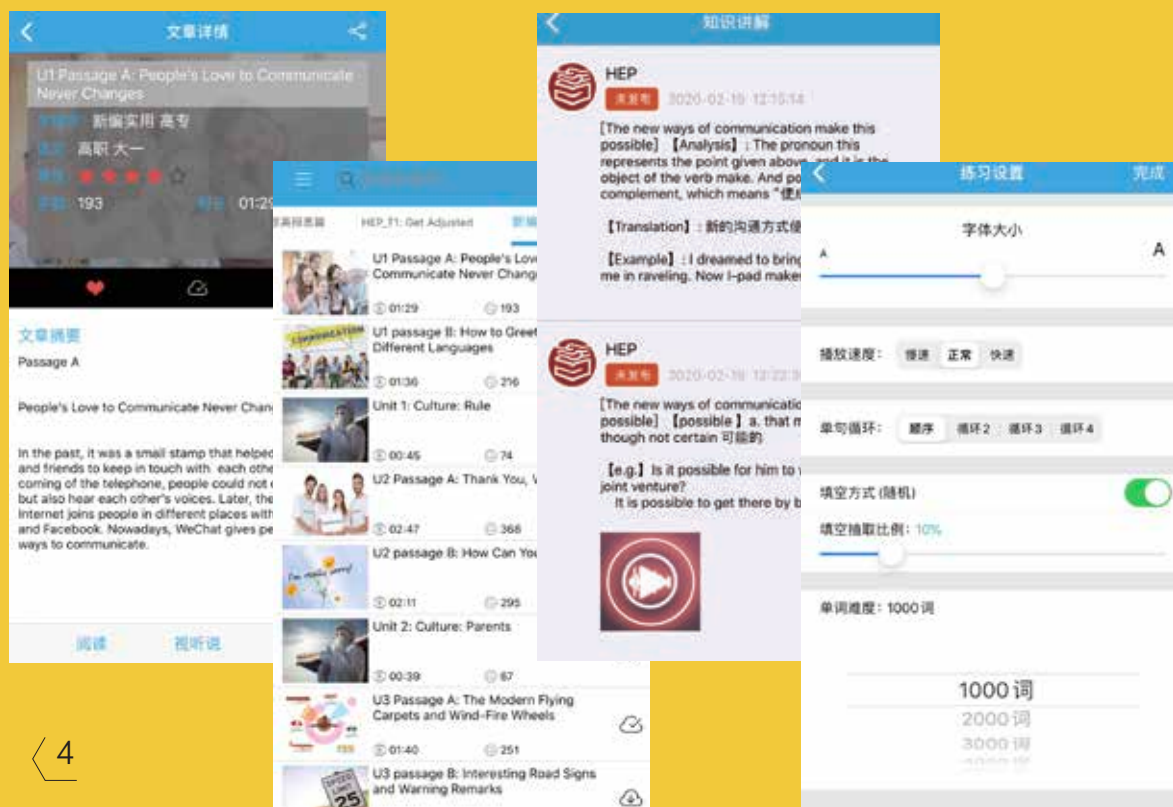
文章详情

U1 Passage A: People's Love to Communicate Never Changes

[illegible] 新编实用 高专
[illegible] 高职 大一
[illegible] ★★★★☆
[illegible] 193 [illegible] 01:29

文章摘要
Passage A

People's Love to Communicate Never Chang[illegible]

In the past, it was a small stamp that helped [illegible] and friends to keep in touch with each othe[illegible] coming of the telephone, people could not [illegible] but also hear each other's voices. Later, the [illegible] Internet joins people in different places with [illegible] and Facebook. Nowadays, WeChat gives pe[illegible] ways to communicate.

阅读 视听说

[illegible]

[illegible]英语思篇 HEP_T1: Get Adjusted 新编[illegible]

U1 Passage A: People's Lov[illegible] Communicate Never Chang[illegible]
01:29 193

U1 passage B: How to Greet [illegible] Different Languages
01:36 216

Unit 1: Culture: Rule
00:45 74

U2 Passage A: Thank You, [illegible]
02:47 368

U2 passage B: How Can You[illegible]
02:11 295

Unit 2: Culture: Parents
00:39 67

U3 Passage A: The Modern Flying Carpets and Wind-Fire Wheels
01:40 251

U3 passage B: Interesting Road Signs and Warning Remarks

知识讲解

HEP
未发布 2020-02-19 12:15:14
[The new ways of communication make this possible] 【Analysis】: The pronoun this represents the point given above, and it is the object of the verb make. And po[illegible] complement, which means "使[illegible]

【Translation】: 新的沟通方式使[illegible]

【Example】: I dreamed to bring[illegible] me in raveling. Now I-pad make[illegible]

HEP
未发布 2020-02-19 12:22:3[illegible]
[The new ways of communicatio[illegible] possible] 【possible】a. that m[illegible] though not certain 可能的

【e.g.】Is it possible for him to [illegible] joint venture?
It is possible to get there by b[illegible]

练习设置 完成

字体大小
A A

播放速度: 慢速 正常 快速

单句循环: 顺序 循环2 循环3 循环4

填空方式 (随机)
填空抽取比例: 10%

单词难度: 1000 词

1000 词
2000 词
3000 词

4